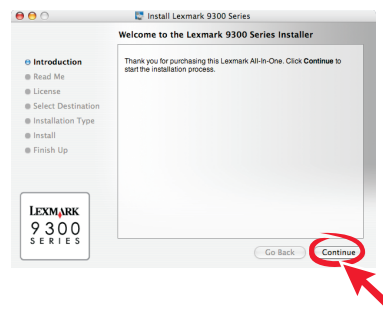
Install Lexmark 9300 Series

Welcome to the Lexmark 9300 Series Installer

Introduction
Read Me
License
Select Destination
Installation Type
Install
Finish Up

Thank you for purchasing this Lexmark All-In-One. Click **Continue** to start the installation process.

LEXMARK
9300
SERIES

Go Back
Continue